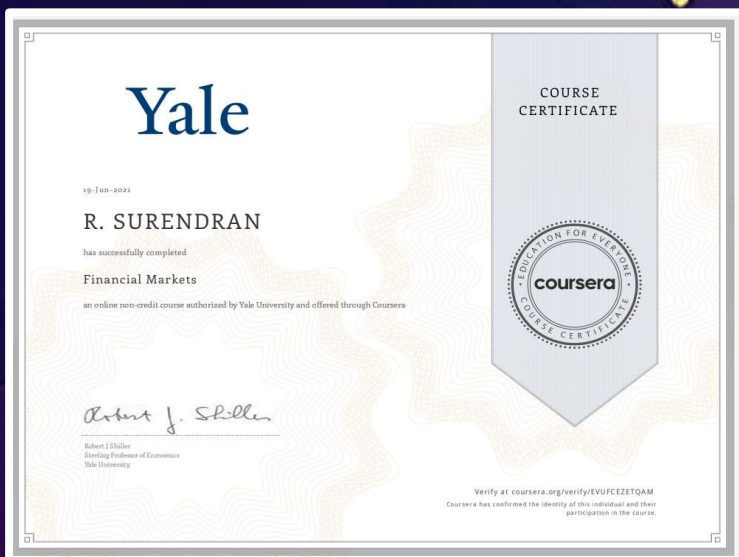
Yale

COURSE CERTIFICATE

19-Jun-2021

R. SURENDRAN

has successfully completed

Financial Markets

an online non-credit course authorized by Yale University and offered through Coursera

EDUCATION FOR EVERYONE
coursera
COURSE CERTIFICATE

Robert J. Shiller

Robert J Shiller
Sterling Professor of Economics
Yale University

Verify at coursera.org/verify/EVUFCEZETQAM
Coursera has confirmed the identity of this individual and their participation in the course.